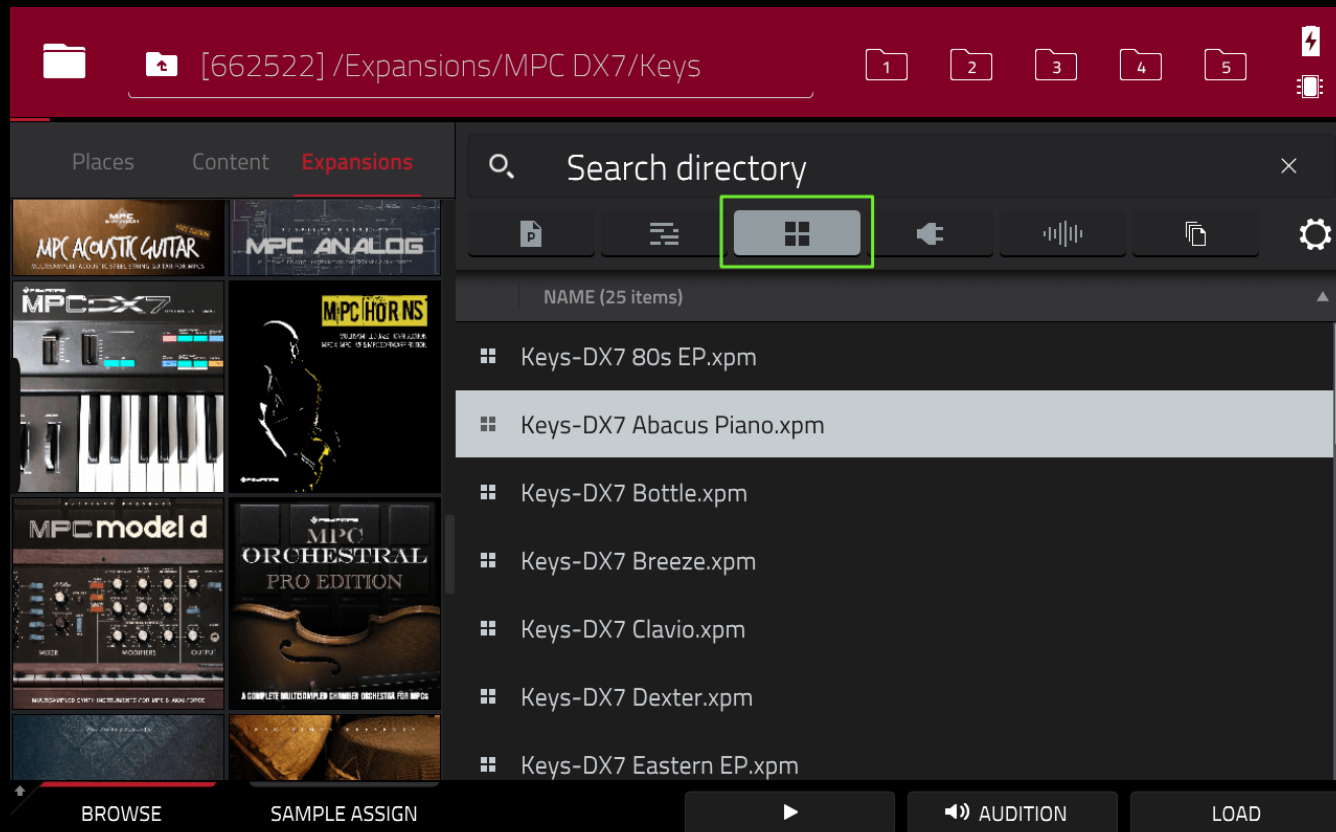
[662522] /Expansions/MPC DX7/Keys

1 2 3 4 5

Places Content Expansions

MPC ACOUSTIC GUITAR
MULTISAMPLED ACOUSTIC STEEL STRING GUITAR FOR MPCS

MPC ANALOG

MPC DX7

MPC HORNS

MPC model d
MULTISAMPLED SYNTH INSTRUMENTS FOR MPC & AKAI FORCE

MPC ORCHESTRAL PRO EDITION
A COMPLETE MULTISAMPLED CHAMBER ORCHESTRA FOR MPCs

Search directory

NAME (25 items)

Keys-DX7 80s EP.xpm
Keys-DX7 Abacus Piano.xpm
Keys-DX7 Bottle.xpm
Keys-DX7 Breeze.xpm
Keys-DX7 Clavio.xpm
Keys-DX7 Dexter.xpm
Keys-DX7 Eastern EP.xpm

BROWSE SAMPLE ASSIGN AUDITION LOAD